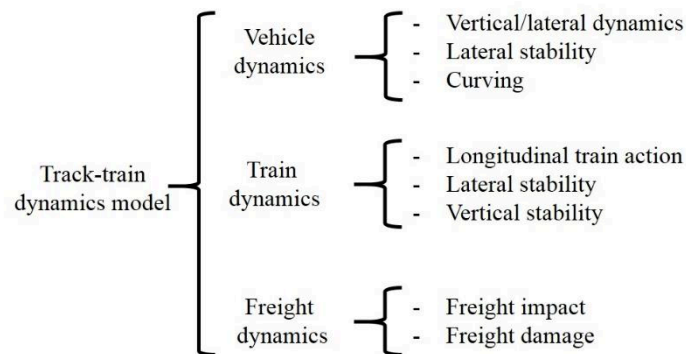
Track-train dynamics model

Vehicle dynamics
- Vertical/lateral dynamics
- Lateral stability
- Curving

Train dynamics
- Longitudinal train action
- Lateral stability
- Vertical stability

Freight dynamics
- Freight impact
- Freight damage